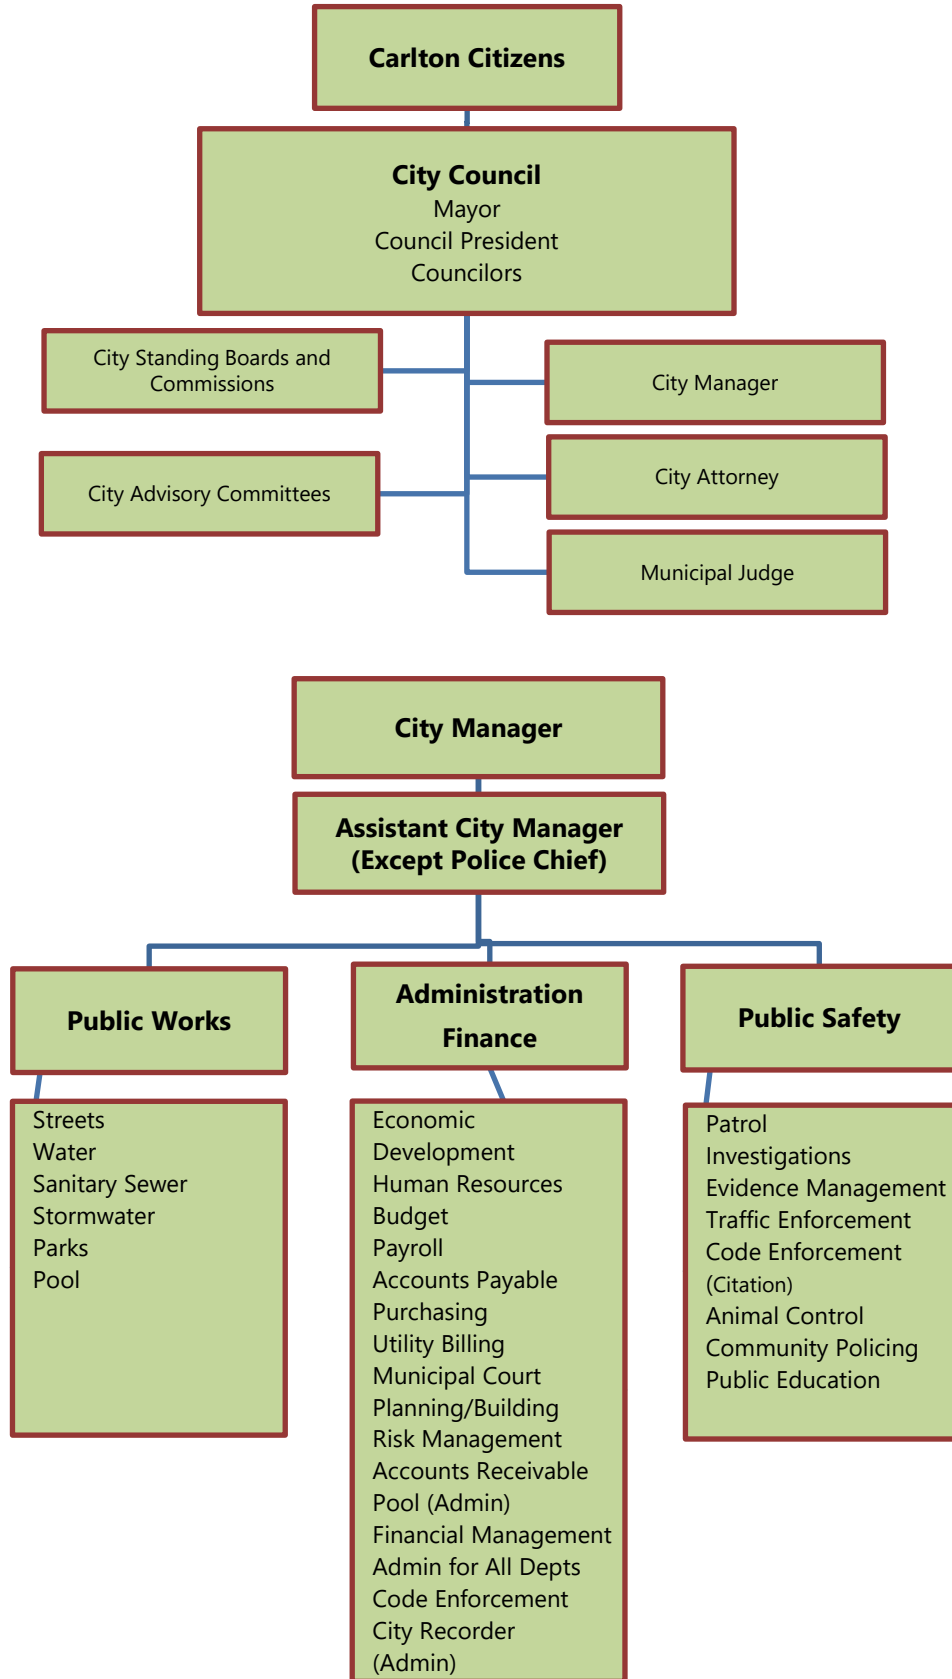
Carlton Citizens

City Council
Mayor
Council President
Councilors

City Standing Boards and Commissions

City Advisory Committees

City Manager

City Attorney

Municipal Judge

City Manager

Assistant City Manager
(Except Police Chief)

Public Works

Streets
Water
Sanitary Sewer
Stormwater
Parks
Pool

Administration
Finance

Economic Development
Human Resources
Budget
Payroll
Accounts Payable
Purchasing
Utility Billing
Municipal Court
Planning/Building
Risk Management
Accounts Receivable
Pool (Admin)
Financial Management
Admin for All Depts
Code Enforcement
City Recorder
(Admin)

Public Safety

Patrol
Investigations
Evidence Management
Traffic Enforcement
Code Enforcement
(Citation)
Animal Control
Community Policing
Public Education